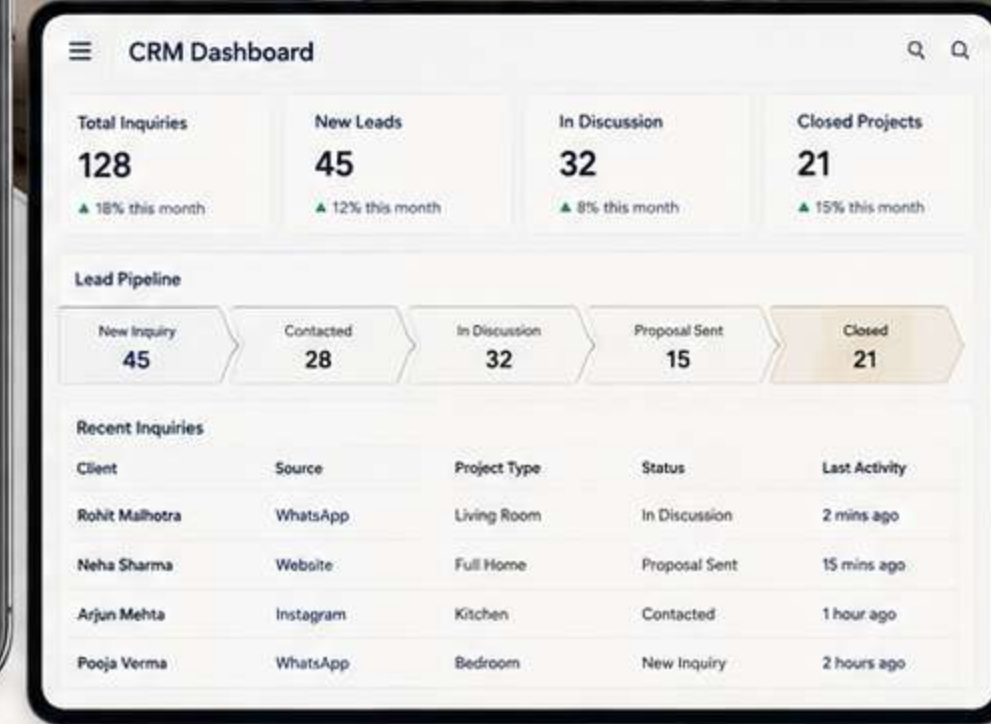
CRM Dashboard

Total Inquiries
128
▲ 18% this month

New Leads
45
▲ 12% this month

In Discussion
32
▲ 8% this month

Closed Projects
21
▲ 15% this month

Lead Pipeline

New Inquiry 45
Contacted 28
In Discussion 32
Proposal Sent 15
Closed 21

Recent Inquiries

| Client | Source | Project Type | Status | Last Activity |
|---|---|---|---|---|
| Rohit Malhotra | WhatsApp | Living Room | In Discussion | 2 mins ago |
| Neha Sharma | Website | Full Home | Proposal Sent | 15 mins ago |
| Arjun Mehta | Instagram | Kitchen | Contacted | 1 hour ago |
| Pooja Verma | WhatsApp | Bedroom | New Inquiry | 2 hours ago |